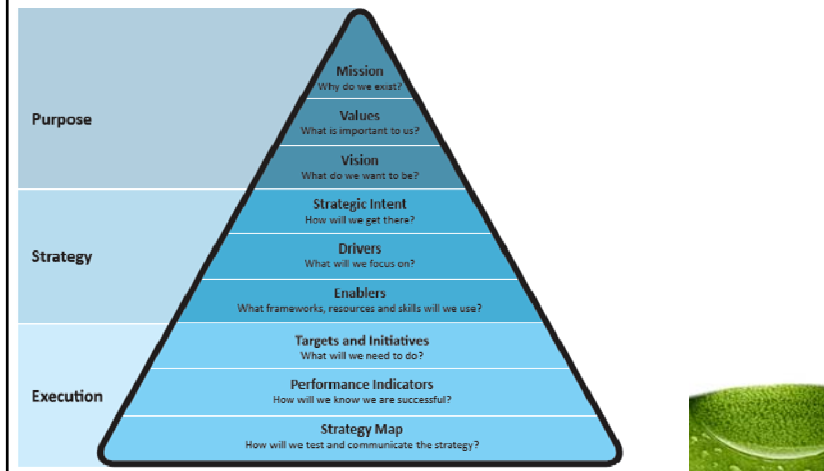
Purpose

Mission
Why do we exist?

Values
What is important to us?

Vision
What do we want to be?

Strategy

Strategic Intent
How will we get there?

Drivers
What will we focus on?

Enablers
What frameworks, resources and skills will we use?

Execution

Targets and Initiatives
What will we need to do?

Performance Indicators
How will we know we are successful?

Strategy Map
How will we test and communicate the strategy?